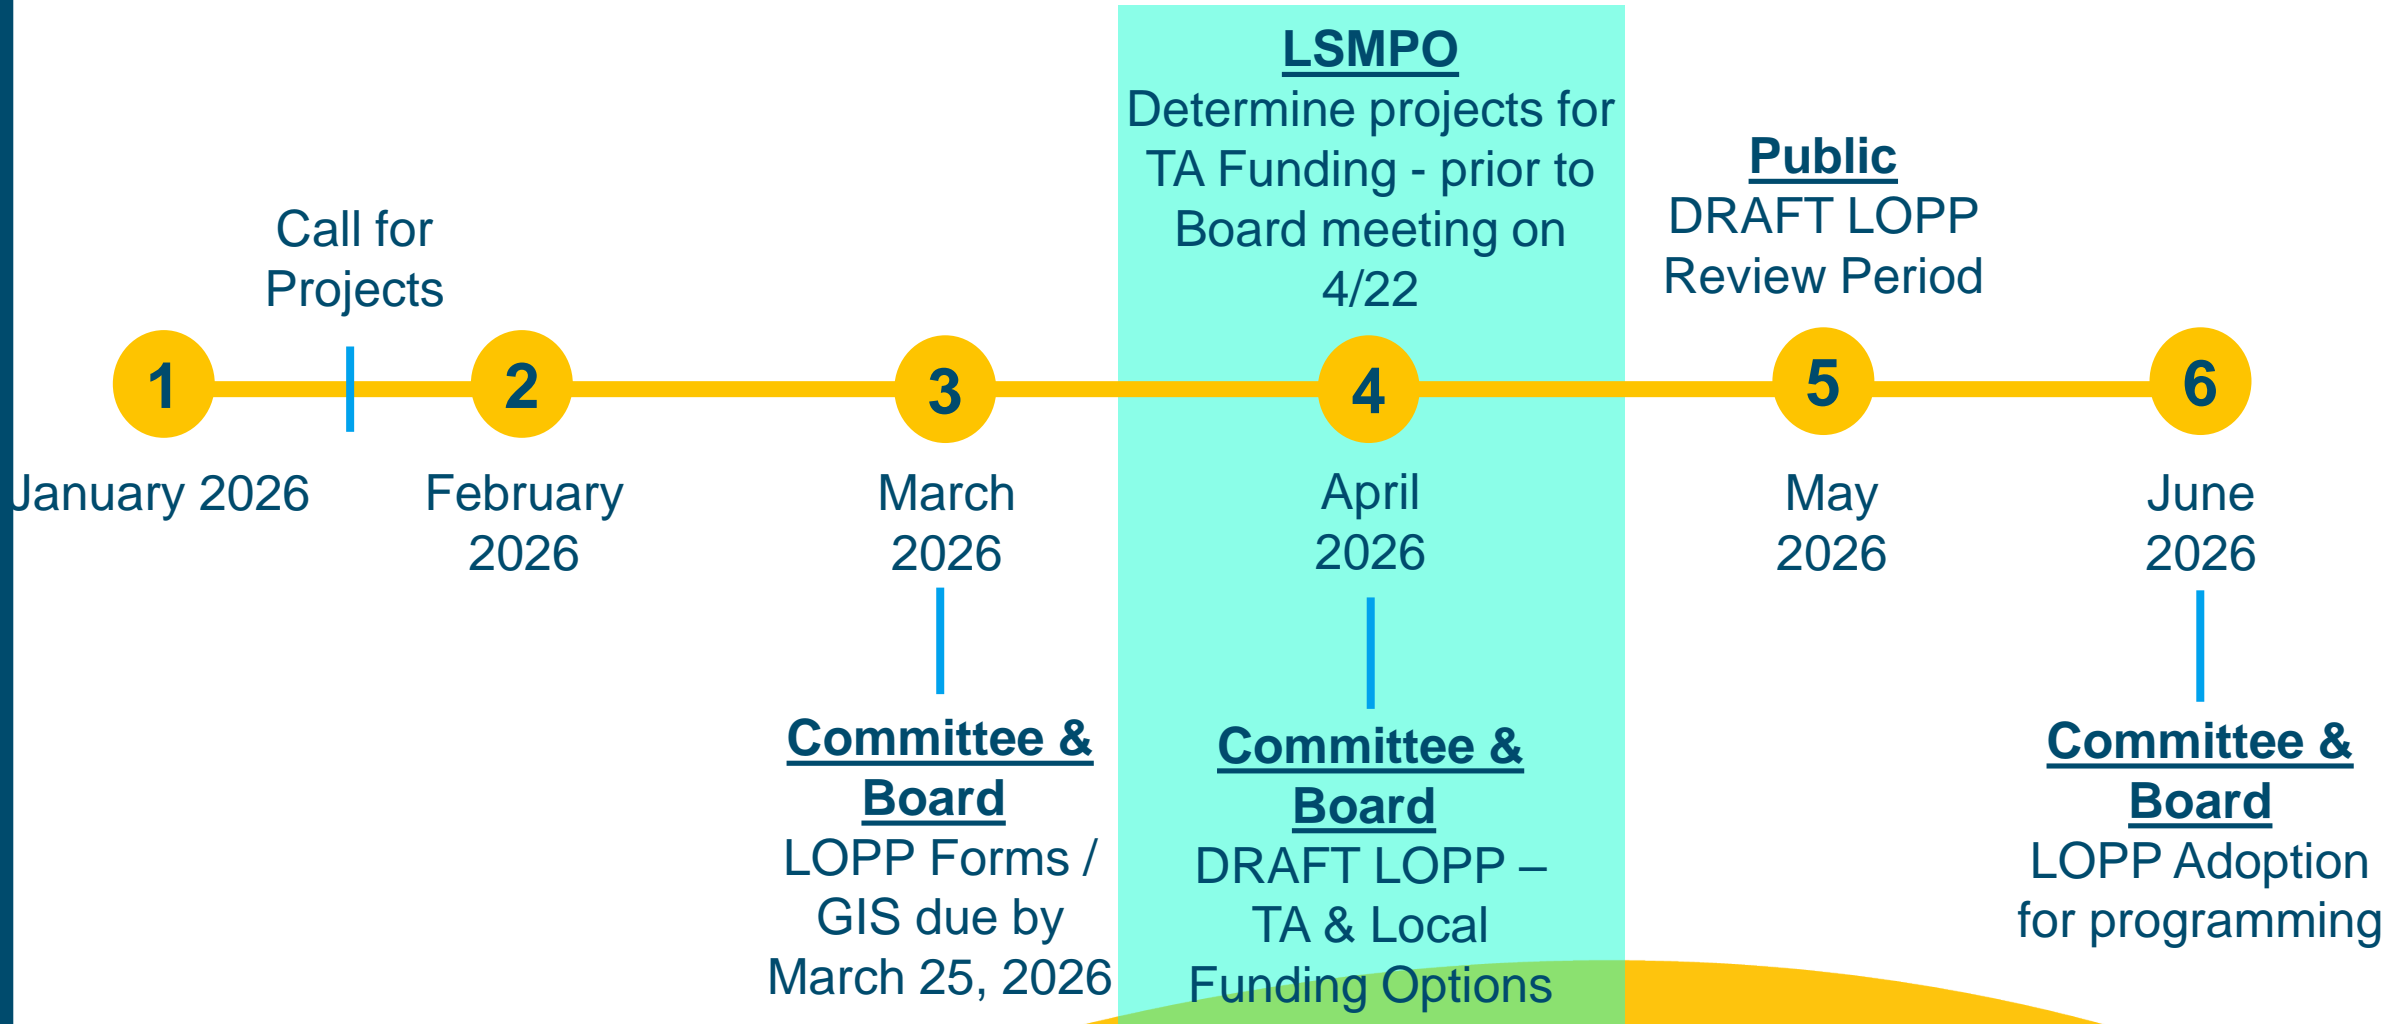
LSMPO
Determine projects for TA Funding - prior to Board meeting on 4/22

Public
DRAFT LOPP Review Period

Call for Projects

1 2 3 4 5 6

January 2026

February 2026

March 2026

April 2026

May 2026

June 2026

Committee & Board
LOPP Forms / GIS due by March 25, 2026

Committee & Board
DRAFT LOPP – TA & Local Funding Options

Committee & Board
LOPP Adoption for programming